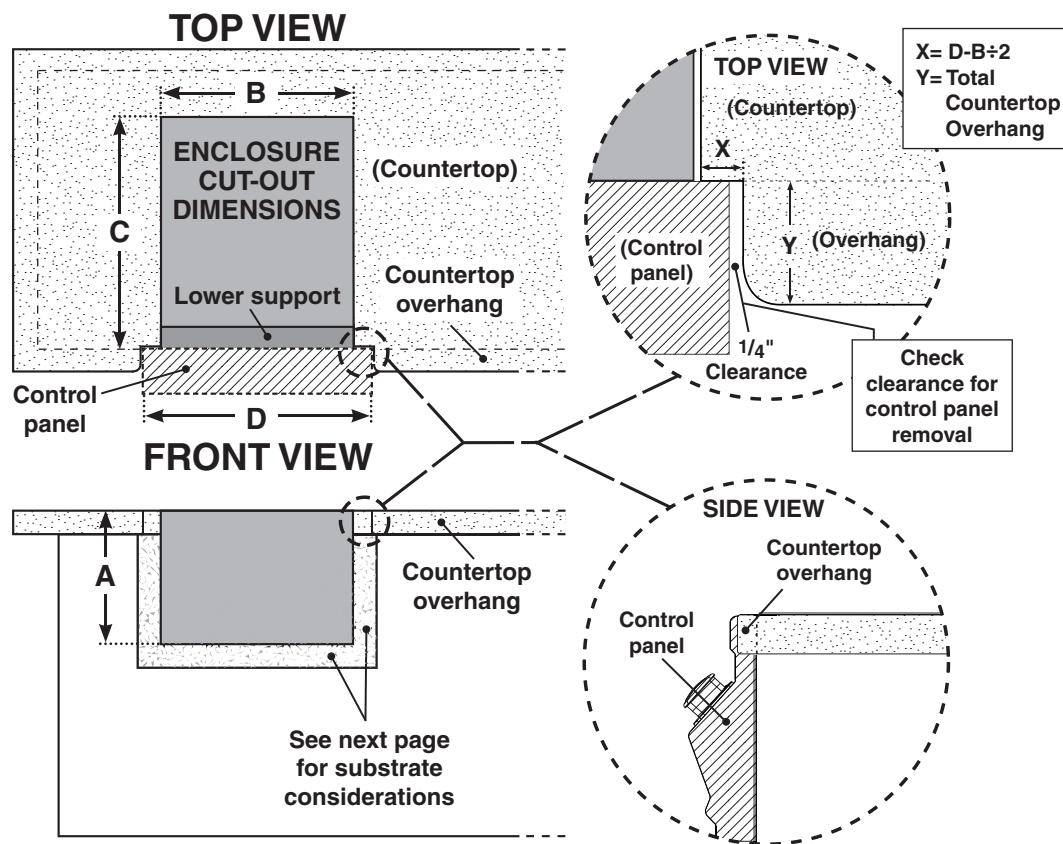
TOP VIEW

B

C

ENCLOSURE CUT-OUT DIMENSIONS

(Countertop)

Lower support

Countertop overhang

Control panel

D

FRONT VIEW

A

Countertop overhang

See next page for substrate considerations

TOP VIEW

(Countertop)

X

(Control panel)

Y

(Overhang)

$\frac{1}{4}$" Clearance

X= D-B÷2
Y= Total Countertop Overhang

Check clearance for control panel removal

SIDE VIEW

Countertop overhang

Control panel